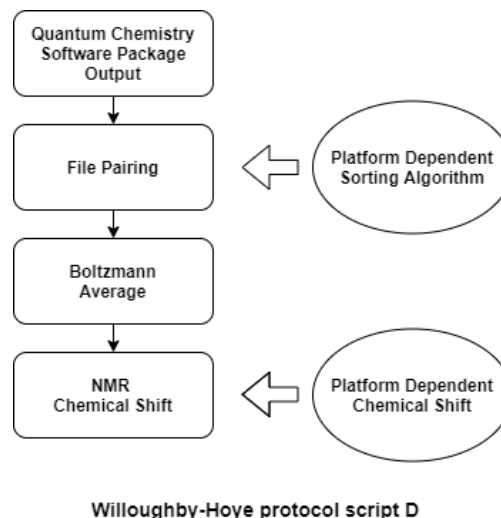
Quantum Chemistry Software Package Output

File Pairing

Platform Dependent Sorting Algorithm

Boltzmann Average

NMR Chemical Shift

Platform Dependent Chemical Shift

Willoughby-Hoye protocol script D